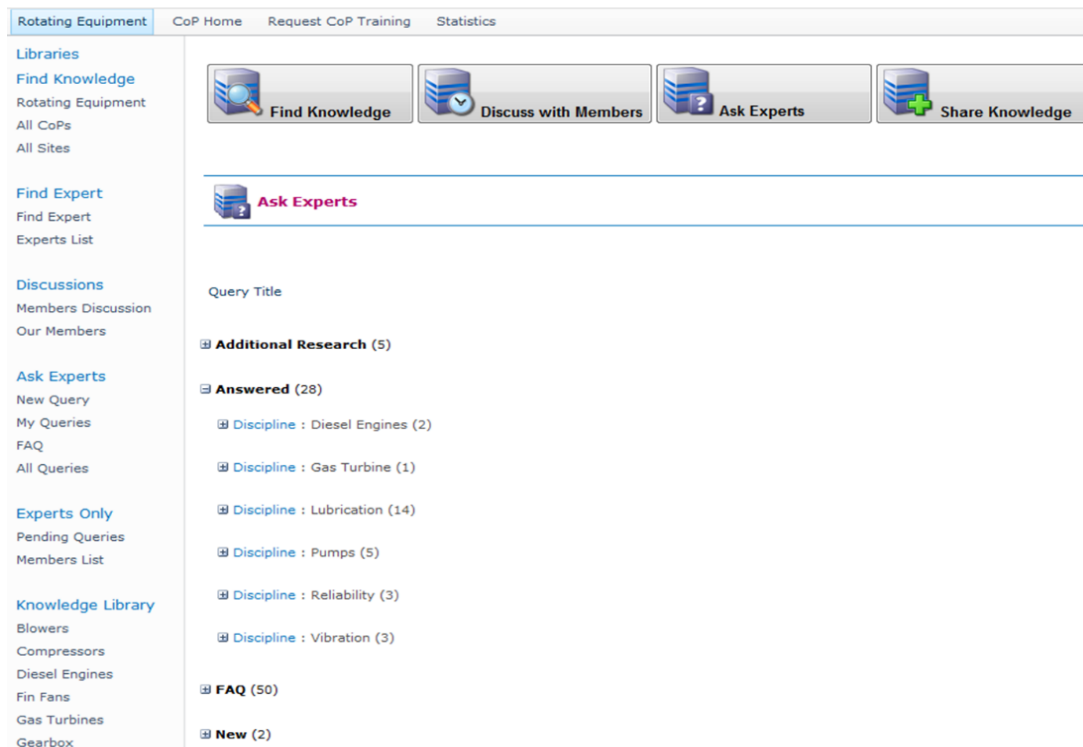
Rotating Equipment CoP Home Request CoP Training Statistics

Libraries
Find Knowledge
Rotating Equipment
All CoPs
All Sites

Find Expert
Find Expert
Experts List

Discussions
Members Discussion
Our Members

Ask Experts
New Query
My Queries
FAQ
All Queries

Experts Only
Pending Queries
Members List

Knowledge Library
Blowers
Compressors
Diesel Engines
Fin Fans
Gas Turbines
Gearbox

Find Knowledge
Discuss with Members
Ask Experts
Share Knowledge

Ask Experts

Query Title

⊞ Additional Research (5)

⊟ Answered (28)

⊞ Discipline : Diesel Engines (2)

⊞ Discipline : Gas Turbine (1)

⊞ Discipline : Lubrication (14)

⊞ Discipline : Pumps (5)

⊞ Discipline : Reliability (3)

⊞ Discipline : Vibration (3)

⊞ FAQ (50)

⊞ New (2)